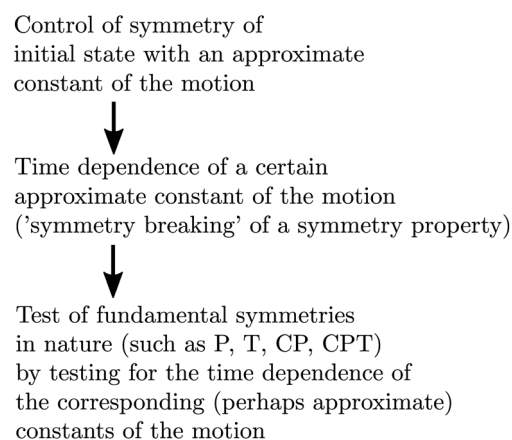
Control of symmetry of initial state with an approximate constant of the motion

Time dependence of a certain approximate constant of the motion ('symmetry breaking' of a symmetry property)

Test of fundamental symmetries in nature (such as P, T, CP, CPT) by testing for the time dependence of the corresponding (perhaps approximate) constants of the motion